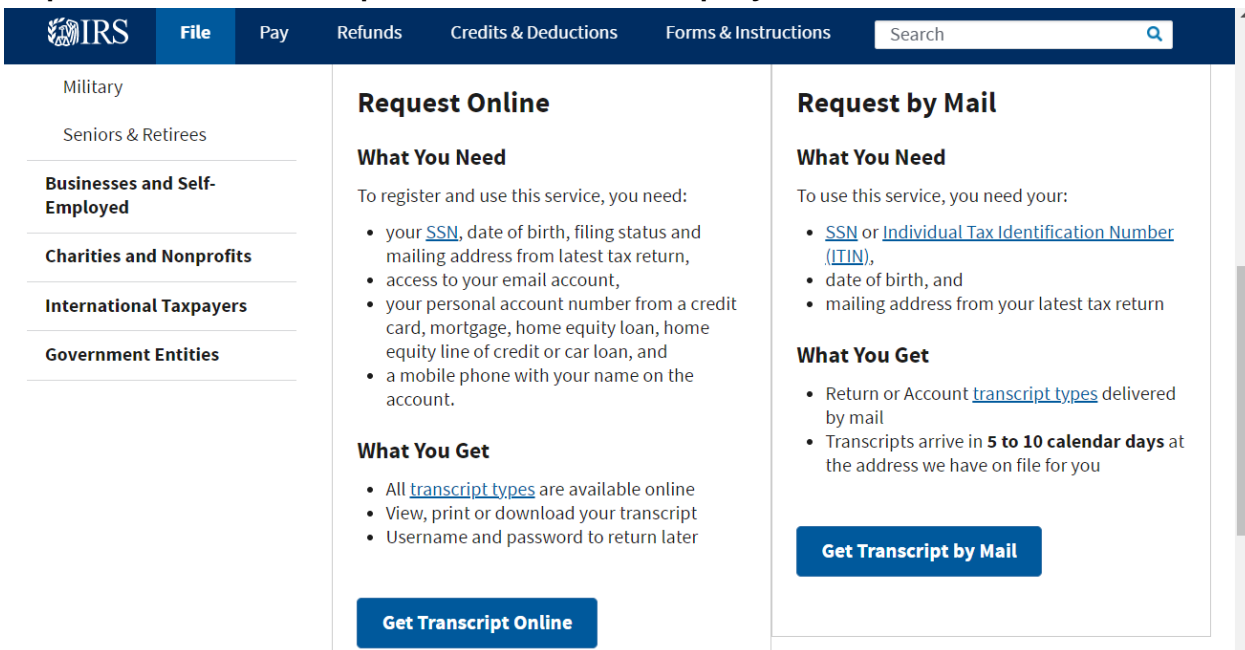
IRS File Pay Refunds Credits & Deductions Forms & Instructions Search

Military

Seniors & Retirees

Businesses and Self-Employed

Charities and Nonprofits

International Taxpayers

Government Entities

Request Online

What You Need

To register and use this service, you need:

- your SSN, date of birth, filing status and mailing address from latest tax return,
- access to your email account,
- your personal account number from a credit card, mortgage, home equity loan, home equity line of credit or car loan, and
- a mobile phone with your name on the account.

What You Get

- All transcript types are available online
- View, print or download your transcript
- Username and password to return later

Get Transcript Online

Request by Mail

What You Need

To use this service, you need your:

- SSN or Individual Tax Identification Number (ITIN),
- date of birth, and
- mailing address from your latest tax return

What You Get

- Return or Account transcript types delivered by mail
- Transcripts arrive in **5 to 10 calendar days** at the address we have on file for you

Get Transcript by Mail